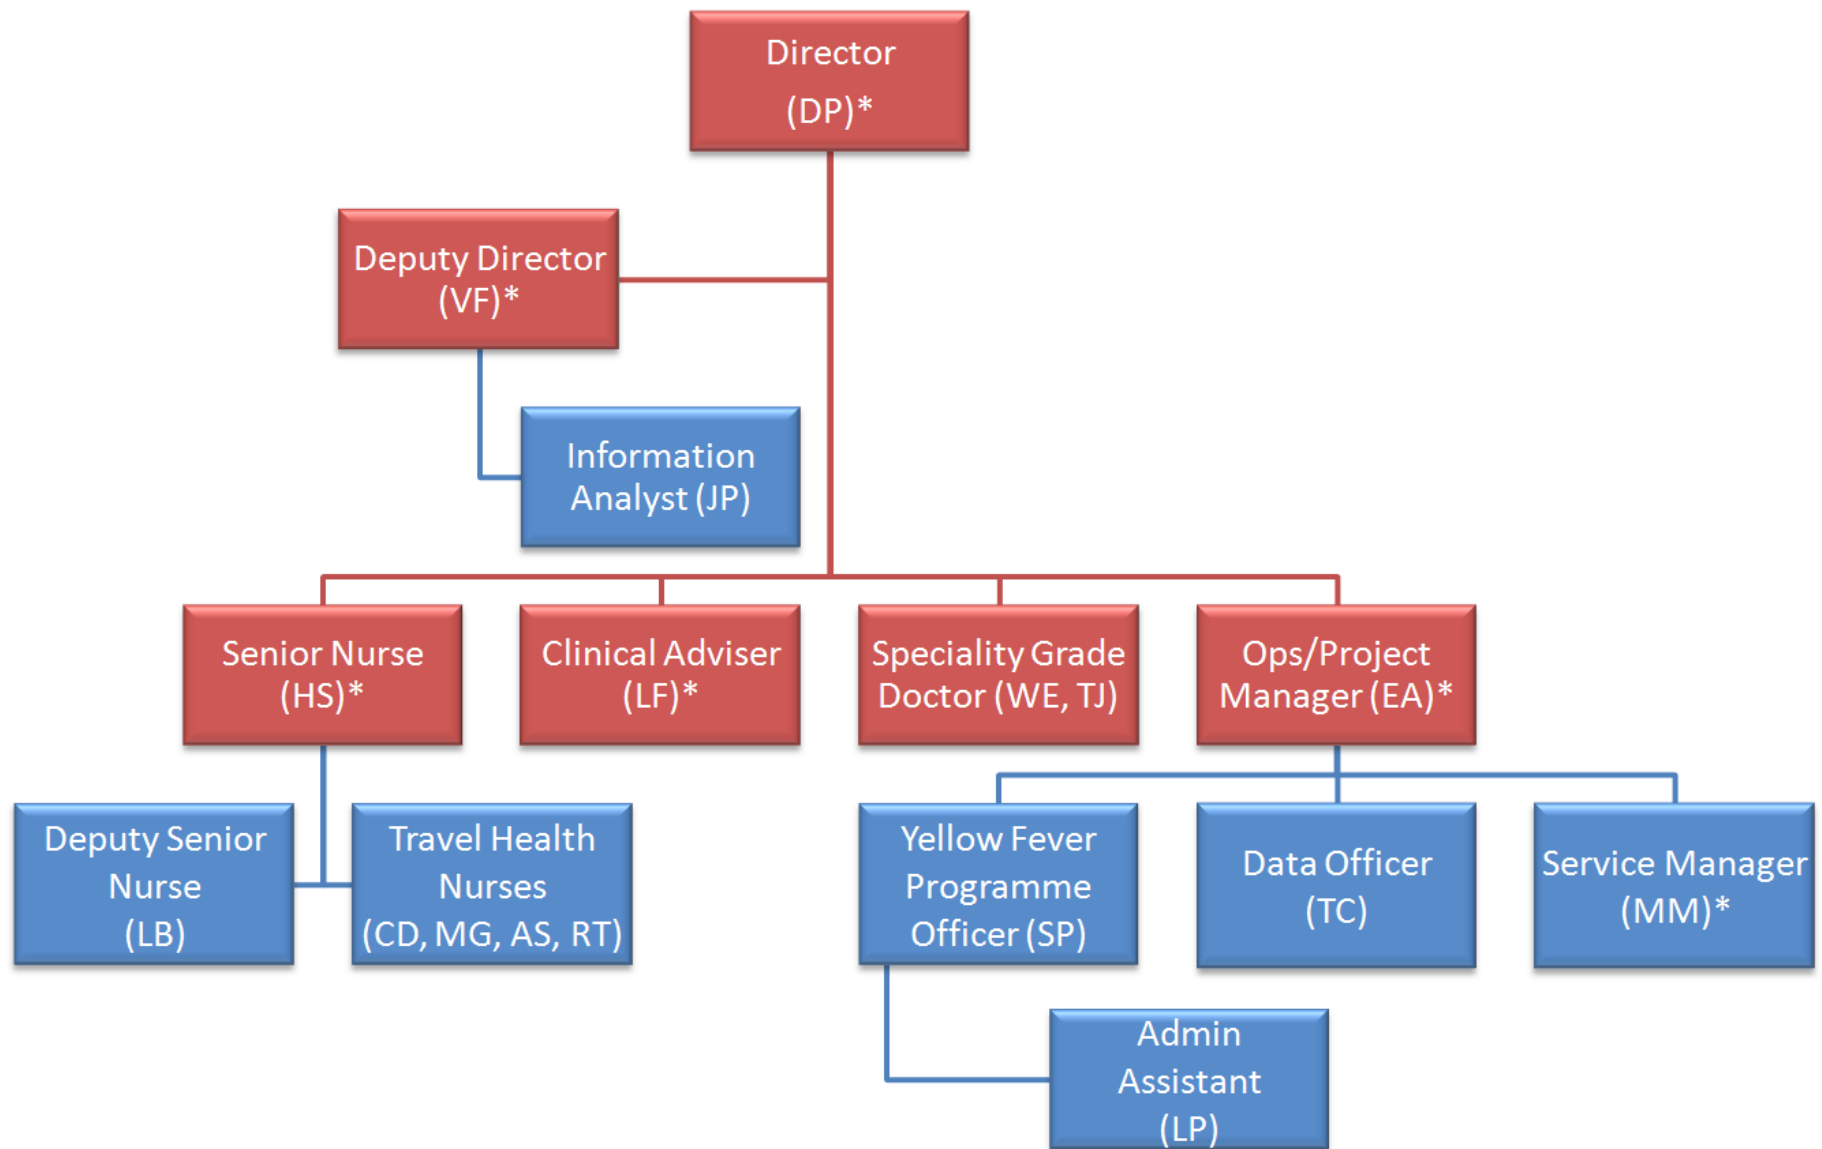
Director
(DP)*

Deputy Director
(VF)*

Information
Analyst (JP)

Senior Nurse
(HS)*

Clinical Adviser
(LF)*

Speciality Grade
Doctor (WE, TJ)

Ops/Project
Manager (EA)*

Deputy Senior
Nurse
(LB)

Travel Health
Nurses
(CD, MG, AS, RT)

Yellow Fever
Programme
Officer (SP)

Data Officer
(TC)

Service Manager
(MM)*

Admin
Assistant
(LP)